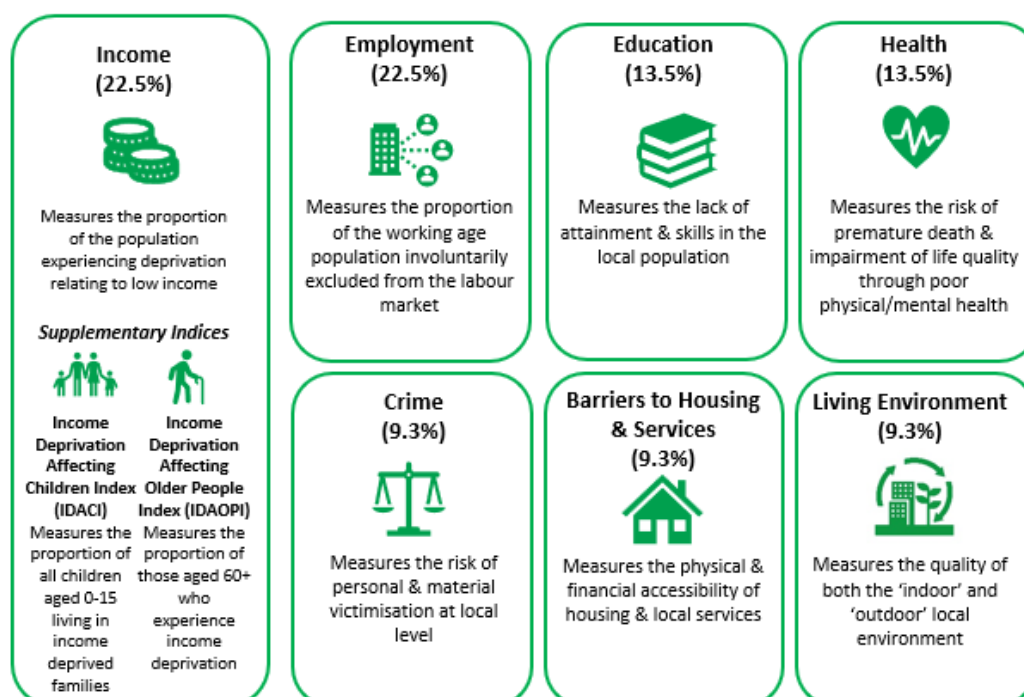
Income
(22.5%)

Measures the proportion of the population experiencing deprivation relating to low income

Supplementary Indices

Income Deprivation Affecting Children Index (IDACI)
Measures the proportion of all children aged 0-15 living in income deprived families

Income Deprivation Affecting Older People Index (IDAOPI)
Measures the proportion of those aged 60+ who experience income deprivation

Employment
(22.5%)

Measures the proportion of the working age population involuntarily excluded from the labour market

Education
(13.5%)

Measures the lack of attainment & skills in the local population

Health
(13.5%)

Measures the risk of premature death & impairment of life quality through poor physical/mental health

Crime
(9.3%)

Measures the risk of personal & material victimisation at local level

Barriers to Housing & Services
(9.3%)

Measures the physical & financial accessibility of housing & local services

Living Environment
(9.3%)

Measures the quality of both the 'indoor' and 'outdoor' local environment